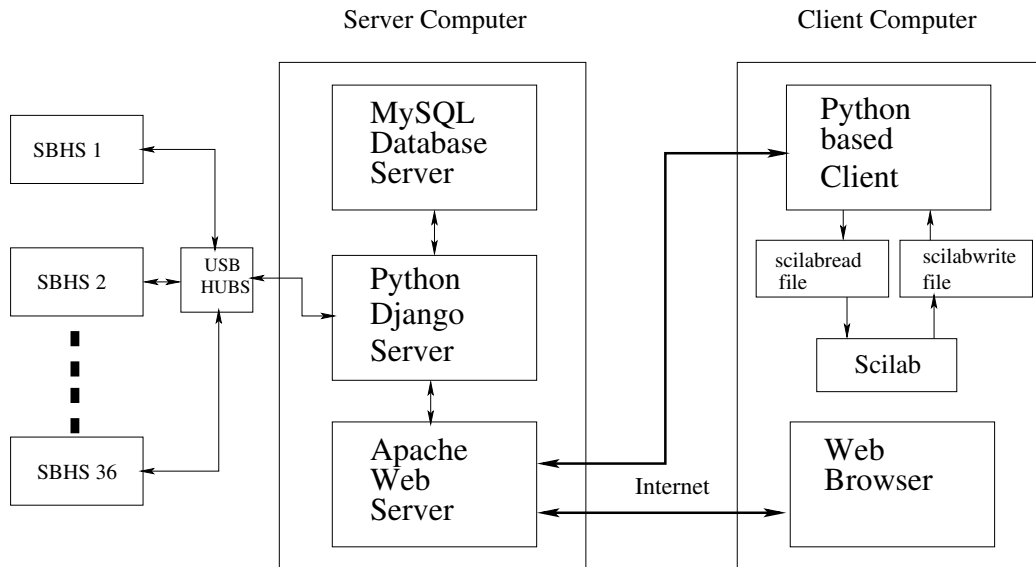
Server Computer

Client Computer

SBHS 1

SBHS 2

SBHS 36

USB HUBS

MySQL Database Server

Python Django Server

Apache Web Server

Python based Client

scilabread file

scilabwrite file

Scilab

Web Browser

Internet